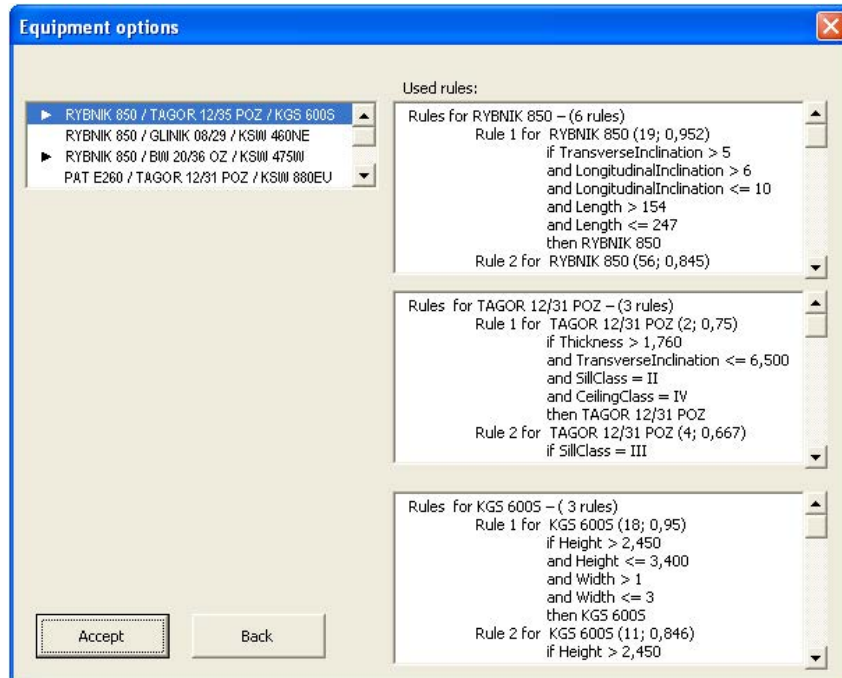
Equipment options

RYBNIK 850 / TAGOR 12/35 POZ / KGS 600S
RYBNIK 850 / GLINIK 08/29 / KSW 460NE
RYBNIK 850 / BW 20/36 OZ / KSW 475W
PAT E260 / TAGOR 12/31 POZ / KSW 880EU

Used rules:

Rules for RYBNIK 850 – (6 rules)
Rule 1 for RYBNIK 850 (19; 0,952)
if TransverseInclination > 5
and LongitudinalInclination > 6
and LongitudinalInclination <= 10
and Length > 154
and Length <= 247
then RYBNIK 850
Rule 2 for RYBNIK 850 (56; 0,845)

Rules for TAGOR 12/31 POZ – (3 rules)
Rule 1 for TAGOR 12/31 POZ (2; 0,75)
if Thickness > 1,760
and TransverseInclination <= 6,500
and SillClass = II
and CeilingClass = IV
then TAGOR 12/31 POZ
Rule 2 for TAGOR 12/31 POZ (4; 0,667)
if SillClass = III

Rules for KGS 600S – ( 3 rules)
Rule 1 for KGS 600S (18; 0,95)
if Height > 2,450
and Height <= 3,400
and Width > 1
and Width <= 3
then KGS 600S
Rule 2 for KGS 600S (11; 0,846)
if Height > 2,450

Accept
Back